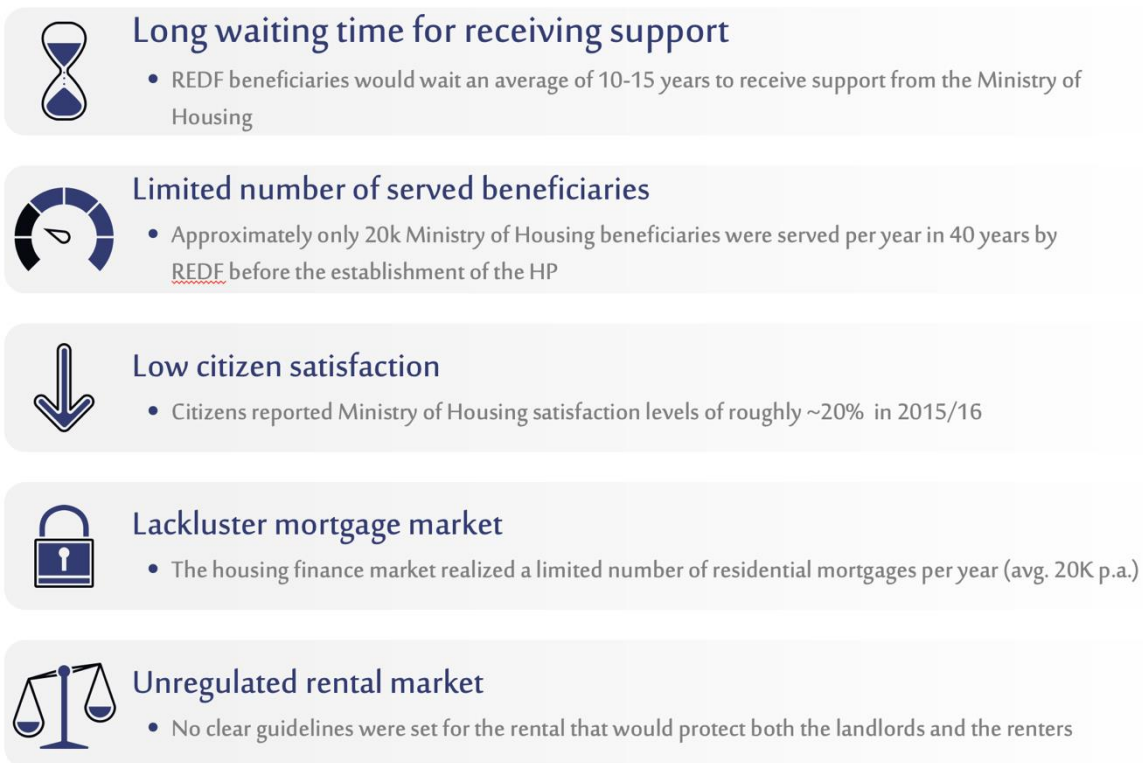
Long waiting time for receiving support

• REDF beneficiaries would wait an average of 10-15 years to receive support from the Ministry of Housing

Limited number of served beneficiaries

• Approximately only 20k Ministry of Housing beneficiaries were served per year in 40 years by REDF before the establishment of the HP

Low citizen satisfaction

• Citizens reported Ministry of Housing satisfaction levels of roughly ~20% in 2015/16

Lackluster mortgage market

• The housing finance market realized a limited number of residential mortgages per year (avg. 20K p.a.)

Unregulated rental market

• No clear guidelines were set for the rental that would protect both the landlords and the renters